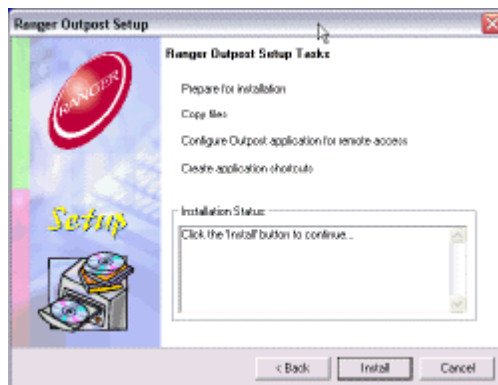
Ranger Outpost Setup

RANGER

Setup

Ranger Outpost Setup Tasks

Prepare for installation

Copy files

Configure Outpost application for remote access

Create application shortcuts

Installation Status

Click the 'Install' button to continue...

< Back

Install

Cancel